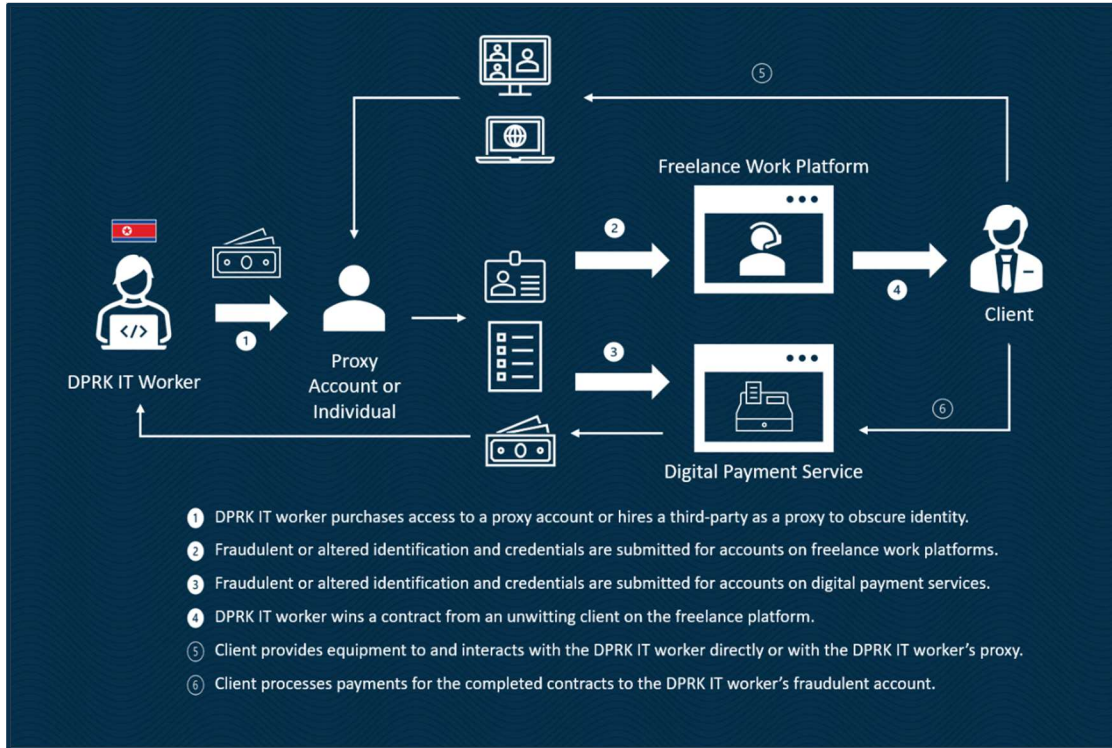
5

Freelance Work Platform

2

4

Client

DPRK IT Worker

1

Proxy Account or Individual

3

6

Digital Payment Service

1 DPRK IT worker purchases access to a proxy account or hires a third-party as a proxy to obscure identity.

2 Fraudulent or altered identification and credentials are submitted for accounts on freelance work platforms.

3 Fraudulent or altered identification and credentials are submitted for accounts on digital payment services.

4 DPRK IT worker wins a contract from an unwitting client on the freelance platform.

5 Client provides equipment to and interacts with the DPRK IT worker directly or with the DPRK IT worker's proxy.

6 Client processes payments for the completed contracts to the DPRK IT worker's fraudulent account.